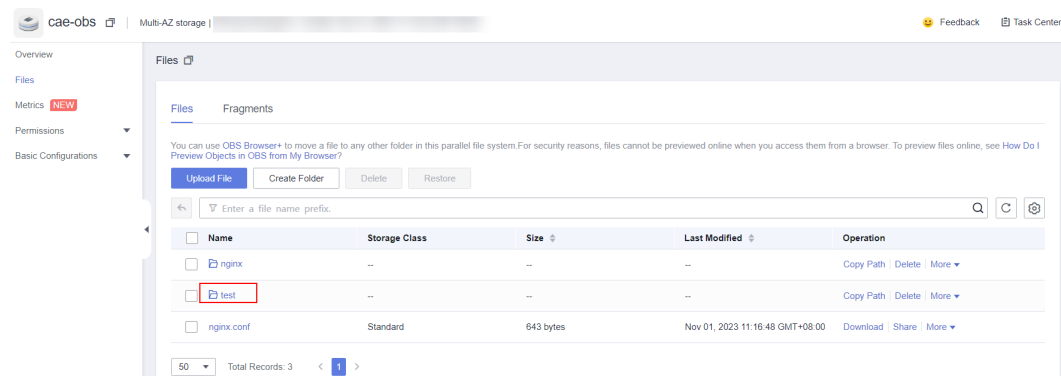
cae-obs | Multi-AZ storage | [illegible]

Feedback Task Center

Overview
Files
Metrics NEW
Permissions
Basic Configurations

Files

Files Fragments

You can use OBS Browser+ to move a file to any other folder in this parallel file system.For security reasons, files cannot be previewed online when you access them from a browser. To preview files online, see How Do I Preview Objects in OBS from My Browser?

Upload File Create Folder Delete Restore

Enter a file name prefix.

| Name | Storage Class | Size | Last Modified | Operation |
|---|---|---|---|---|
| nginx | -- | -- | -- | Copy Path \| Delete \| More |
| test | -- | -- | -- | Copy Path \| Delete \| More |
| nginx.conf | Standard | 643 bytes | Nov 01, 2023 11:16:48 GMT+08:00 | Download \| Share \| More |

50 Total Records: 3 < 1 >